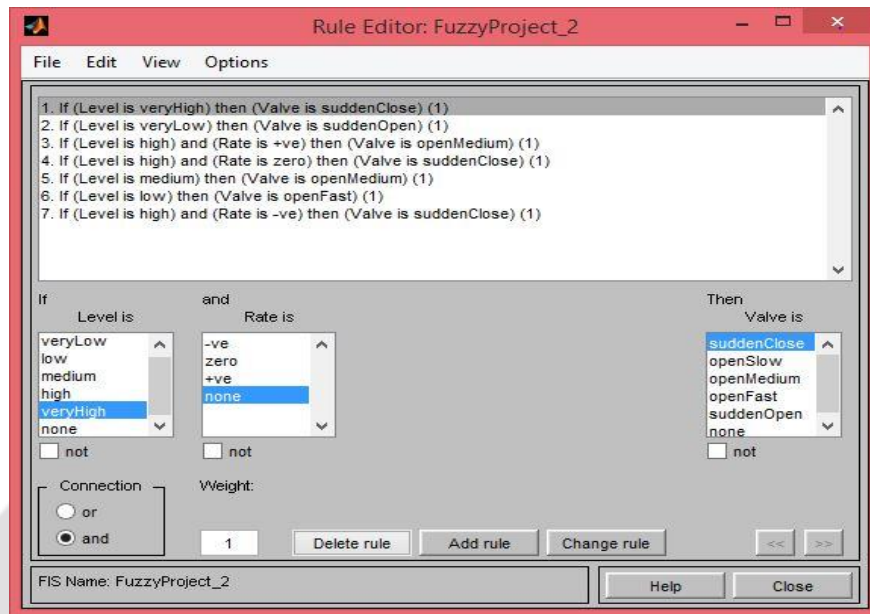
Rule Editor: FuzzyProject_2

File Edit View Options

1. If (Level is veryHigh) then (Valve is suddenClose) (1)
2. If (Level is veryLow) then (Valve is suddenOpen) (1)
3. If (Level is high) and (Rate is +ve) then (Valve is openMedium) (1)
4. If (Level is high) and (Rate is zero) then (Valve is suddenClose) (1)
5. If (Level is medium) then (Valve is openMedium) (1)
6. If (Level is low) then (Valve is openFast) (1)
7. If (Level is high) and (Rate is -ve) then (Valve is suddenClose) (1)

If
Level is
veryLow
low
medium
high
veryHigh
none
not

and
Rate is
-ve
zero
+ve
none
not

Then
Valve is
suddenClose
openSlow
openMedium
openFast
suddenOpen
none
not

Connection
or
and

Weight:
1

Delete rule Add rule Change rule << >>

FIS Name: FuzzyProject_2

Help Close